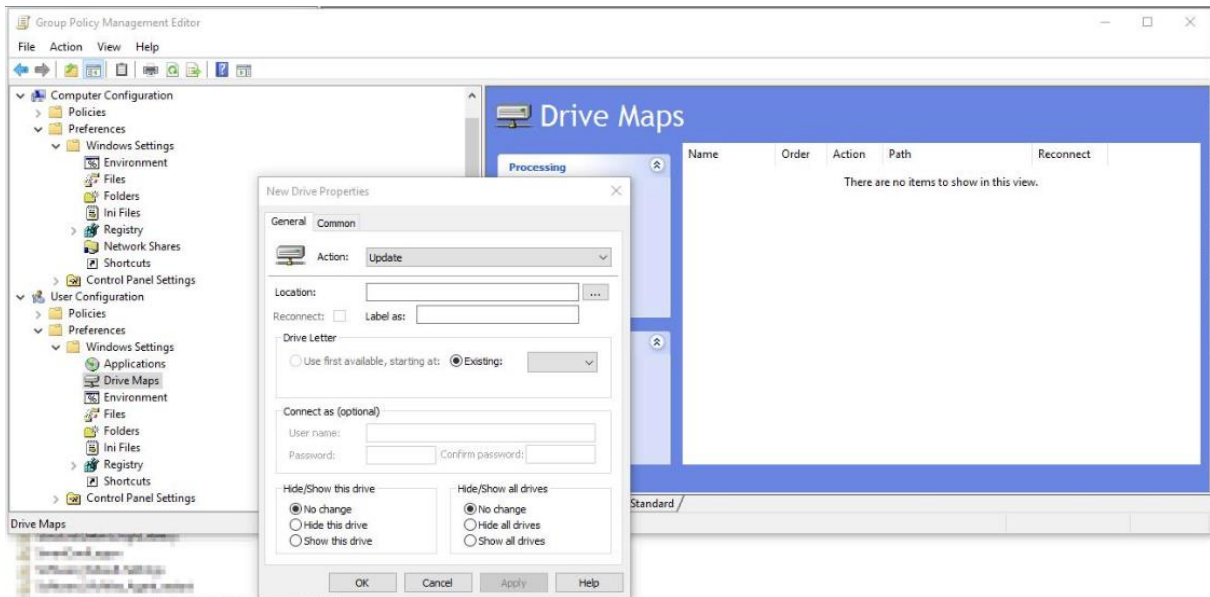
Group Policy Management Editor
File Action View Help

Computer Configuration
Policies
Preferences
Windows Settings
Environment
Files
Folders
Ini Files
Registry
Network Shares
Shortcuts
Control Panel Settings
User Configuration
Policies
Preferences
Windows Settings
Applications
Drive Maps
Environment
Files
Folders
Ini Files
Registry
Shortcuts
Control Panel Settings

Drive Maps

Drive Maps
Processing

| Name | Order | Action | Path | Reconnect |
|---|---|---|---|---|

There are no items to show in this view.

Standard

New Drive Properties
General Common
Action: Update
Location: ...
Reconnect: Label as:
Drive Letter
Use first available, starting at: Existing:
Connect as (optional)
User name:
Password: Confirm password:
Hide/Show this drive
No change
Hide this drive
Show this drive
Hide/Show all drives
No change
Hide all drives
Show all drives
OK Cancel Apply Help

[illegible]
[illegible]
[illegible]
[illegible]